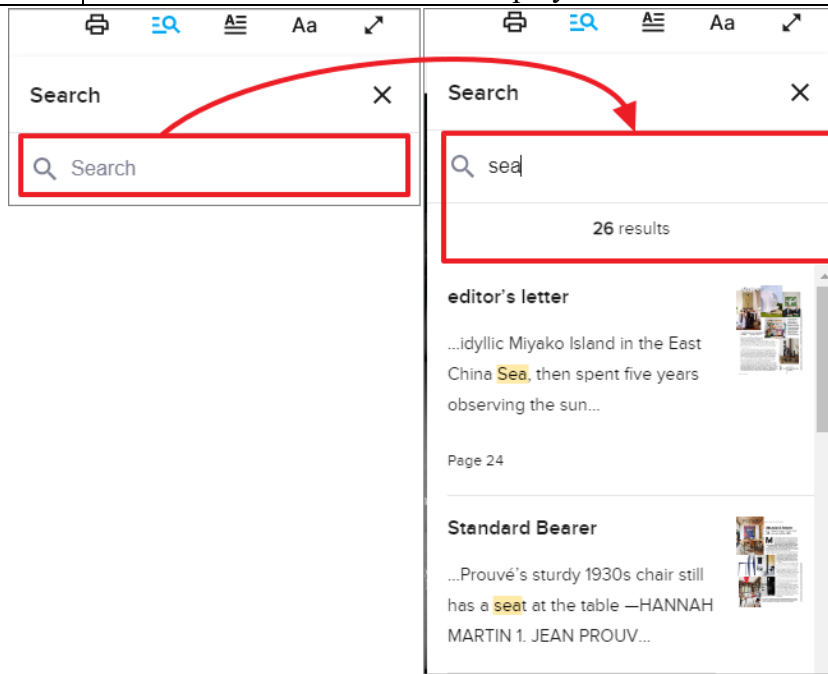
Aa

Search

Search

Aa

Search

sea

26 results

editor's letter

...idyllic Miyako Island in the East China Sea, then spent five years observing the sun...

Page 24

Standard Bearer

...Prouvé's sturdy 1930s chair still has a seat at the table —HANNAH MARTIN 1. JEAN PROUV...